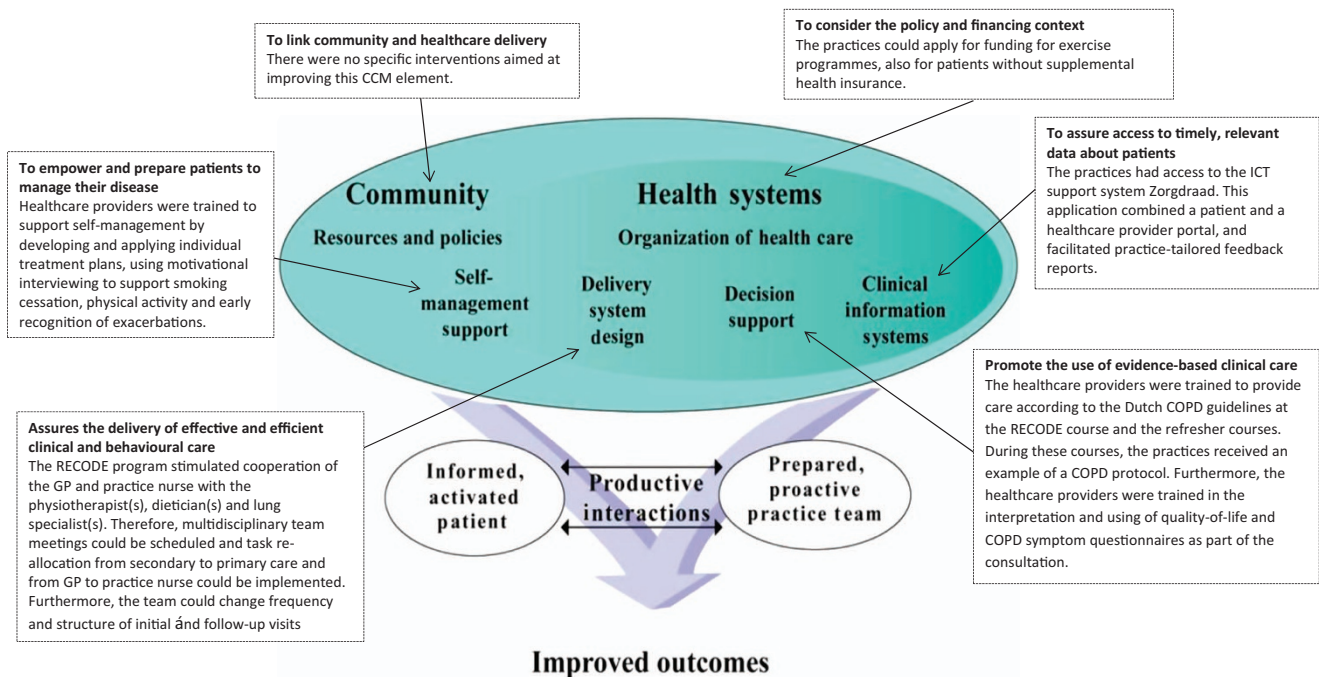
**To link community and healthcare delivery**
There were no specific interventions aimed at improving this CCM element.

**To consider the policy and financing context**
The practices could apply for funding for exercise programmes, also for patients without supplemental health insurance.

**To empower and prepare patients to manage their disease**
Healthcare providers were trained to support self-management by developing and applying individual treatment plans, using motivational interviewing to support smoking cessation, physical activity and early recognition of exacerbations.

Community

Resources and policies

Health systems

Organization of health care

Self-management support

Delivery system design

Decision support

Clinical information systems

**To assure access to timely, relevant data about patients**
The practices had access to the ICT support system Zorgdraad. This application combined a patient and a healthcare provider portal, and facilitated practice-tailored feedback reports.

**Promote the use of evidence-based clinical care**
The healthcare providers were trained to provide care according to the Dutch COPD guidelines at the RECODE course and the refresher courses. During these courses, the practices received an example of a COPD protocol. Furthermore, the healthcare providers were trained in the interpretation and using of quality-of-life and COPD symptom questionnaires as part of the consultation.

**Assures the delivery of effective and efficient clinical and behavioural care**
The RECODE program stimulated cooperation of the GP and practice nurse with the physiotherapist(s), dietician(s) and lung specialist(s). Therefore, multidisciplinary team meetings could be scheduled and task reallocation from secondary to primary care and from GP to practice nurse could be implemented. Furthermore, the team could change frequency and structure of initial ánd follow-up visits

Informed, activated patient

Productive interactions

Prepared, proactive practice team

Improved outcomes